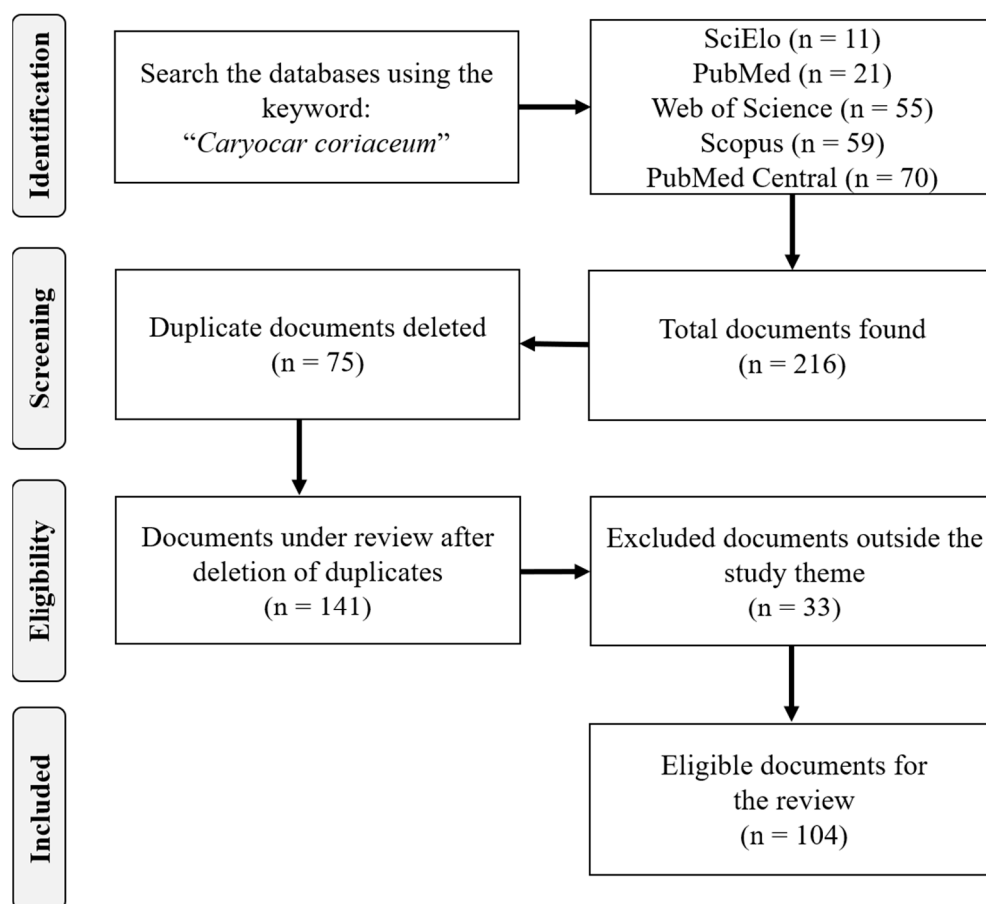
Identification

Search the databases using the keyword: "*Caryocar coriaceum*"

SciElo (n = 11)
PubMed (n = 21)
Web of Science (n = 55)
Scopus (n = 59)
PubMed Central (n = 70)

Screening

Duplicate documents deleted (n = 75)

Total documents found (n = 216)

Eligibility

Documents under review after deletion of duplicates (n = 141)

Excluded documents outside the study theme (n = 33)

Included

Eligible documents for the review (n = 104)